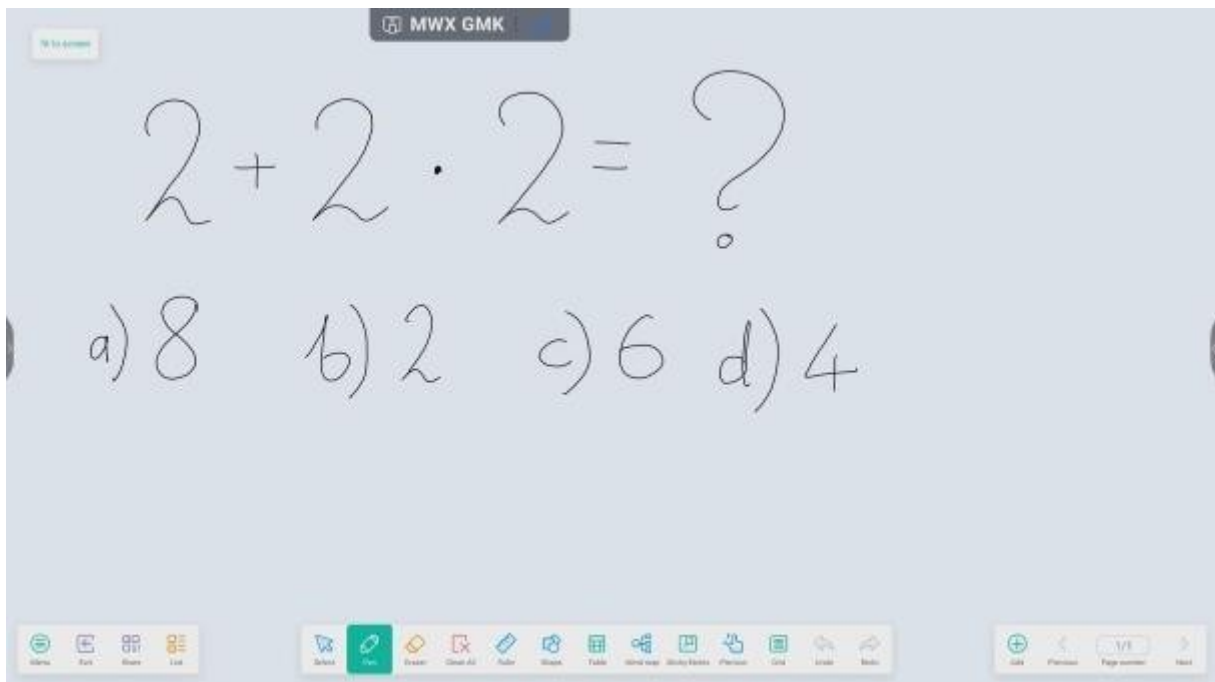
MWX GMK

fit to screen

$2 + 2 \cdot 2 = ?$

a) 8 b) 2 c) 6 d) 4

Menu Exit Share List

Select Pen Eraser Clear All Ruler Shape Table Mind map Sticky Notes Pierce Grid Undo Redo

Add Previous 1/1 Page number Next